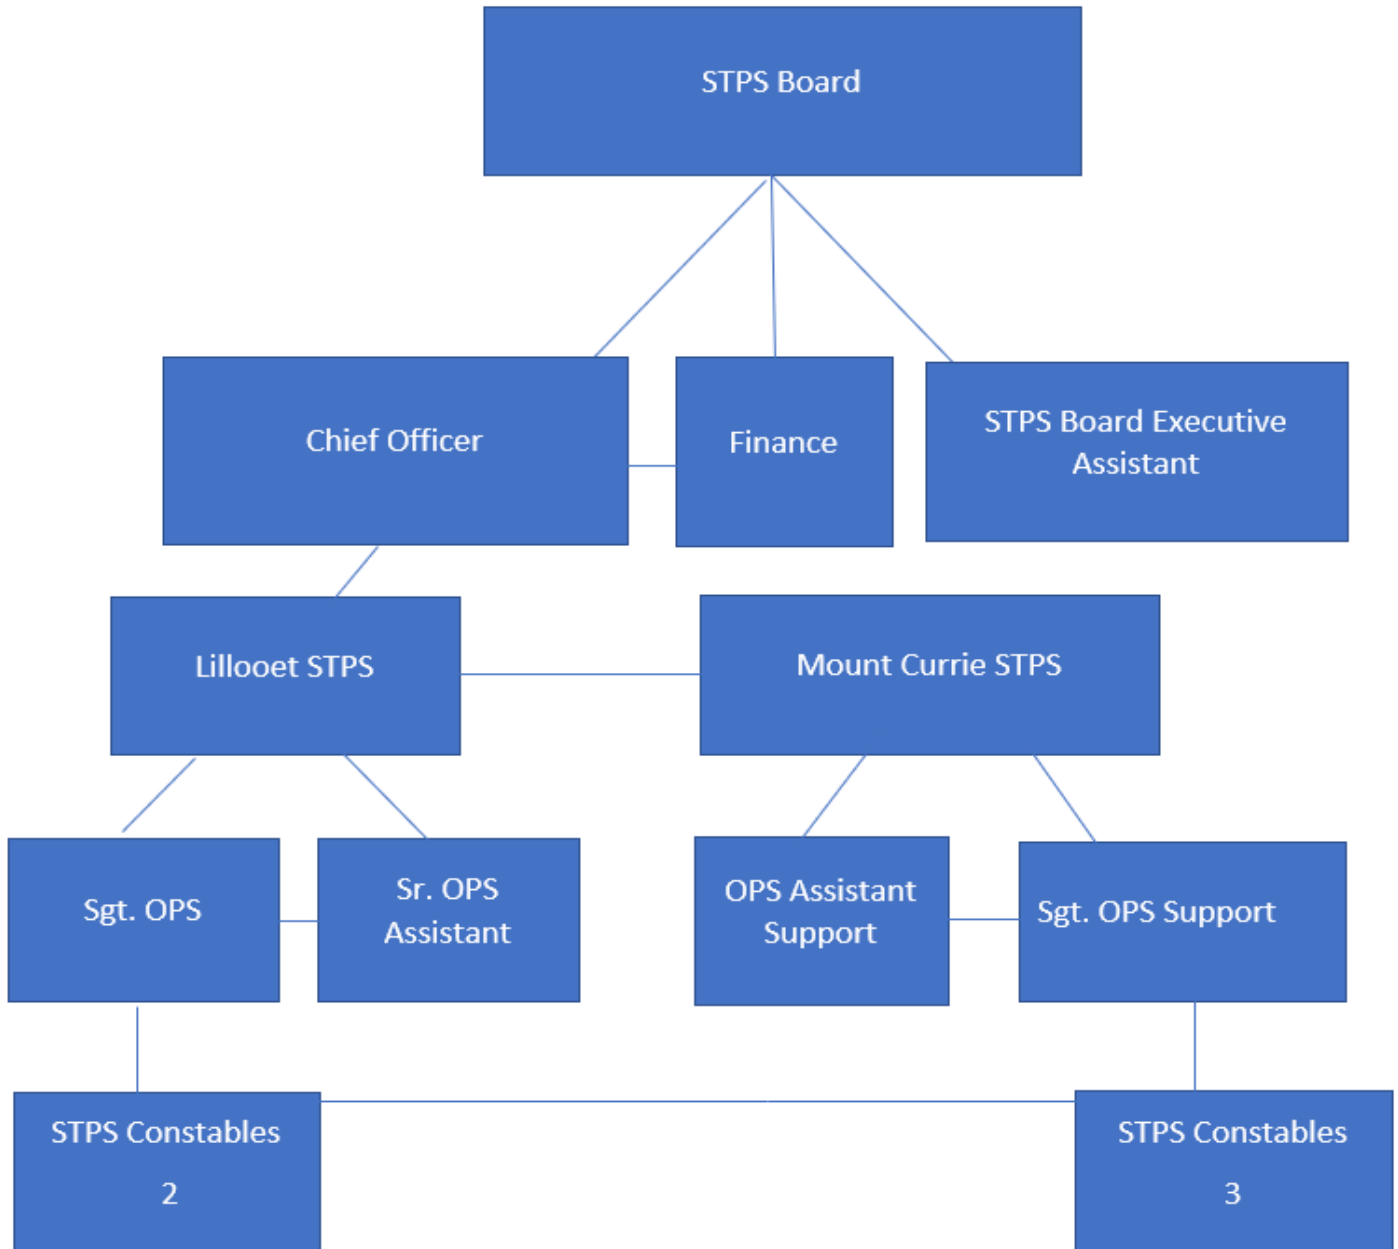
STPS Board

Chief Officer

Finance

STPS Board Executive Assistant

Lillooet STPS

Mount Currie STPS

Sgt. OPS

Sr. OPS Assistant

OPS Assistant Support

Sgt. OPS Support

STPS Constables 2

STPS Constables 3